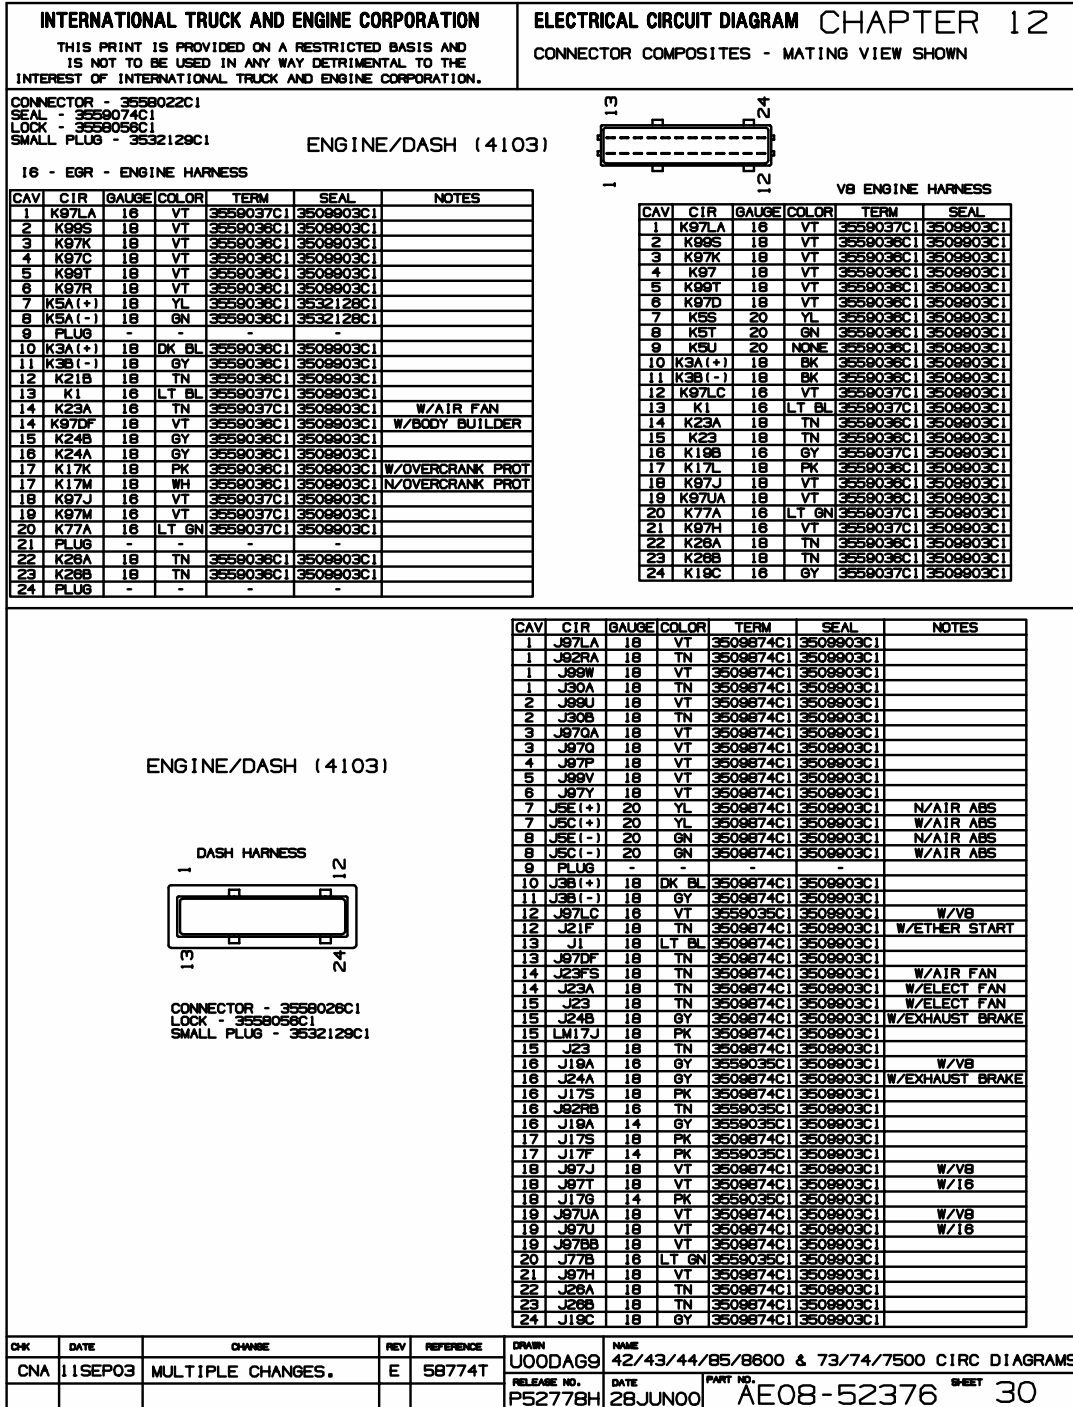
INTERNATIONAL TRUCK AND ENGINE CORPORATION

THIS PRINT IS PROVIDED ON A RESTRICTED BASIS AND IS NOT TO BE USED IN ANY WAY DETRIMENTAL TO THE INTEREST OF INTERNATIONAL TRUCK AND ENGINE CORPORATION.

ELECTRICAL CIRCUIT DIAGRAM CHAPTER 12

CONNECTOR COMPOSITES - MATING VIEW SHOWN

CONNECTOR - 3558022C1
SEAL - 3559074C1
LOCK - 3558056C1
SMALL PLUG - 3532129C1

ENGINE/DASH (4103)

13 24 1 12

I6 - EGR - ENGINE HARNESS

| CAV | CIR | GAUGE | COLOR | TERM | SEAL | NOTES |
|---|---|---|---|---|---|---|
| 1 | K97LA | 18 | VT | 3559037C1 | 3509903C1 | |
| 2 | K99S | 18 | VT | 3559036C1 | 3509903C1 | |
| 3 | K97K | 18 | VT | 3559036C1 | 3509903C1 | |
| 4 | K97C | 18 | VT | 3559036C1 | 3509903C1 | |
| 5 | K99T | 18 | VT | 3559036C1 | 3509903C1 | |
| 6 | K97R | 18 | VT | 3559036C1 | 3509903C1 | |
| 7 | K5A(+) | 18 | YL | 3559036C1 | 3532128C1 | |
| 8 | K5A(-) | 18 | GN | 3559036C1 | 3532128C1 | |
| 9 | PLUG | - | - | - | - | |
| 10 | K3A(+) | 18 | DK BL | 3559036C1 | 3509903C1 | |
| 11 | K3B(-) | 18 | GY | 3559036C1 | 3509903C1 | |
| 12 | K21B | 18 | TN | 3559036C1 | 3509903C1 | |
| 13 | K1 | 16 | LT BL | 3559037C1 | 3509903C1 | |
| 14 | K23A | 16 | TN | 3559037C1 | 3509903C1 | W/AIR FAN |
| 14 | K97DF | 18 | VT | 3559036C1 | 3509903C1 | W/BODY BUILDER |
| 15 | K24B | 18 | GY | 3559036C1 | 3509903C1 | |
| 16 | K24A | 18 | GY | 3559036C1 | 3509903C1 | |
| 17 | K17K | 18 | PK | 3559036C1 | 3509903C1 | W/OVERCRANK PROT |
| 17 | K17M | 18 | WH | 3559036C1 | 3509903C1 | N/OVERCRANK PROT |
| 18 | K97J | 16 | VT | 3559037C1 | 3509903C1 | |
| 19 | K97M | 16 | VT | 3559037C1 | 3509903C1 | |
| 20 | K77A | 16 | LT GN | 3559037C1 | 3509903C1 | |
| 21 | PLUG | - | - | - | - | |
| 22 | K26A | 18 | TN | 3559036C1 | 3509903C1 | |
| 23 | K26B | 18 | TN | 3559036C1 | 3509903C1 | |
| 24 | PLUG | - | - | - | - | |

V8 ENGINE HARNESS

| CAV | CIR | GAUGE | COLOR | TERM | SEAL |
|---|---|---|---|---|---|
| 1 | K97LA | 16 | VT | 3559037C1 | 3509903C1 |
| 2 | K99S | 18 | VT | 3559036C1 | 3509903C1 |
| 3 | K97K | 18 | VT | 3559036C1 | 3509903C1 |
| 4 | K97 | 18 | VT | 3559036C1 | 3509903C1 |
| 5 | K99T | 18 | VT | 3559036C1 | 3509903C1 |
| 6 | K97D | 18 | VT | 3559036C1 | 3509903C1 |
| 7 | K5S | 20 | YL | 3559036C1 | 3509903C1 |
| 8 | K5T | 20 | GN | 3559036C1 | 3509903C1 |
| 9 | K5U | 20 | NONE | 3559036C1 | 3509903C1 |
| 10 | K3A(+) | 18 | BK | 3559036C1 | 3509903C1 |
| 11 | K3B(-) | 18 | BK | 3559036C1 | 3509903C1 |
| 12 | K97LC | 16 | VT | 3559037C1 | 3509903C1 |
| 13 | K1 | 16 | LT BL | 3559037C1 | 3509903C1 |
| 14 | K23A | 18 | TN | 3559036C1 | 3509903C1 |
| 15 | K23 | 18 | TN | 3559036C1 | 3509903C1 |
| 16 | K19B | 16 | GY | 3559037C1 | 3509903C1 |
| 17 | K17L | 18 | PK | 3559036C1 | 3509903C1 |
| 18 | K97J | 18 | VT | 3559036C1 | 3509903C1 |
| 19 | K97UA | 18 | VT | 3559036C1 | 3509903C1 |
| 20 | K77A | 16 | LT GN | 3559037C1 | 3509903C1 |
| 21 | K97H | 16 | VT | 3559037C1 | 3509903C1 |
| 22 | K26A | 18 | TN | 3559036C1 | 3509903C1 |
| 23 | K26B | 18 | TN | 3559036C1 | 3509903C1 |
| 24 | K19C | 16 | GY | 3559037C1 | 3509903C1 |

ENGINE/DASH (4103)

DASH HARNESS

1 12 13 24

CONNECTOR - 3558026C1
LOCK - 3558056C1
SMALL PLUG - 3532129C1

| CAV | CIR | GAUGE | COLOR | TERM | SEAL | NOTES |
|---|---|---|---|---|---|---|
| 1 | J97LA | 18 | VT | 3509874C1 | 3509903C1 | |
| 1 | J92RA | 18 | TN | 3509874C1 | 3509903C1 | |
| 1 | J99W | 18 | VT | 3509874C1 | 3509903C1 | |
| 1 | J30A | 18 | TN | 3509874C1 | 3509903C1 | |
| 2 | J99U | 18 | VT | 3509874C1 | 3509903C1 | |
| 2 | J30B | 18 | TN | 3509874C1 | 3509903C1 | |
| 3 | J97QA | 18 | VT | 3509874C1 | 3509903C1 | |
| 3 | J97Q | 18 | VT | 3509874C1 | 3509903C1 | |
| 4 | J97P | 18 | VT | 3509874C1 | 3509903C1 | |
| 5 | J99V | 18 | VT | 3509874C1 | 3509903C1 | |
| 6 | J97Y | 18 | VT | 3509874C1 | 3509903C1 | |
| 7 | J5E(+) | 20 | YL | 3509874C1 | 3509903C1 | N/AIR ABS |
| 7 | J5C(+) | 20 | YL | 3509874C1 | 3509903C1 | W/AIR ABS |
| 8 | J5E(-) | 20 | GN | 3509874C1 | 3509903C1 | N/AIR ABS |
| 8 | J5C(-) | 20 | GN | 3509874C1 | 3509903C1 | W/AIR ABS |
| 9 | PLUG | - | - | - | - | |
| 10 | J3B(+) | 18 | DK BL | 3509874C1 | 3509903C1 | |
| 11 | J3B(-) | 18 | GY | 3509874C1 | 3509903C1 | |
| 12 | J97LC | 16 | VT | 3559035C1 | 3509903C1 | W/V8 |
| 12 | J21F | 18 | TN | 3509874C1 | 3509903C1 | W/ETHER START |
| 13 | J1 | 18 | LT BL | 3509874C1 | 3509903C1 | |
| 13 | J97DF | 18 | TN | 3509874C1 | 3509903C1 | |
| 14 | J23FS | 18 | TN | 3509874C1 | 3509903C1 | W/AIR FAN |
| 14 | J23A | 18 | TN | 3509874C1 | 3509903C1 | W/ELECT FAN |
| 15 | J23 | 18 | TN | 3509874C1 | 3509903C1 | W/ELECT FAN |
| 15 | J24B | 18 | GY | 3509874C1 | 3509903C1 | W/EXHAUST BRAKE |
| 15 | LM17J | 18 | PK | 3509874C1 | 3509903C1 | |
| 15 | J23 | 18 | TN | 3509874C1 | 3509903C1 | |
| 16 | J19A | 16 | GY | 3559035C1 | 3509903C1 | W/V8 |
| 16 | J24A | 18 | GY | 3509874C1 | 3509903C1 | W/EXHAUST BRAKE |
| 16 | J17S | 18 | PK | 3509874C1 | 3509903C1 | |
| 16 | J92RB | 16 | TN | 3559035C1 | 3509903C1 | |
| 16 | J19A | 14 | GY | 3559035C1 | 3509903C1 | |
| 17 | J17S | 18 | PK | 3509874C1 | 3509903C1 | |
| 17 | J17F | 14 | PK | 3559035C1 | 3509903C1 | |
| 18 | J97J | 18 | VT | 3509874C1 | 3509903C1 | W/V8 |
| 18 | J97T | 18 | VT | 3509874C1 | 3509903C1 | W/I6 |
| 18 | J17G | 14 | PK | 3559035C1 | 3509903C1 | |
| 19 | J97UA | 18 | VT | 3509874C1 | 3509903C1 | W/V8 |
| 19 | J97U | 18 | VT | 3509874C1 | 3509903C1 | W/I6 |
| 19 | J97BB | 18 | VT | 3509874C1 | 3509903C1 | |
| 20 | J77B | 16 | LT GN | 3559035C1 | 3509903C1 | |
| 21 | J97H | 18 | VT | 3509874C1 | 3509903C1 | |
| 22 | J26A | 18 | TN | 3509874C1 | 3509903C1 | |
| 23 | J26B | 18 | TN | 3509874C1 | 3509903C1 | |
| 24 | J19C | 18 | GY | 3509874C1 | 3509903C1 | |

| CHK | DATE | CHANGE | REV | REFERENCE |
|---|---|---|---|---|
| CNA | 11SEP03 | MULTIPLE CHANGES. | E | 58774T |

DRAWN U00DAG9 NAME 42/43/44/85/8600 & 73/74/7500 CIRC DIAGRAMS
RELEASE NO. P52778H DATE 28JUN00 PART NO. AE08-52376 SHEET 30